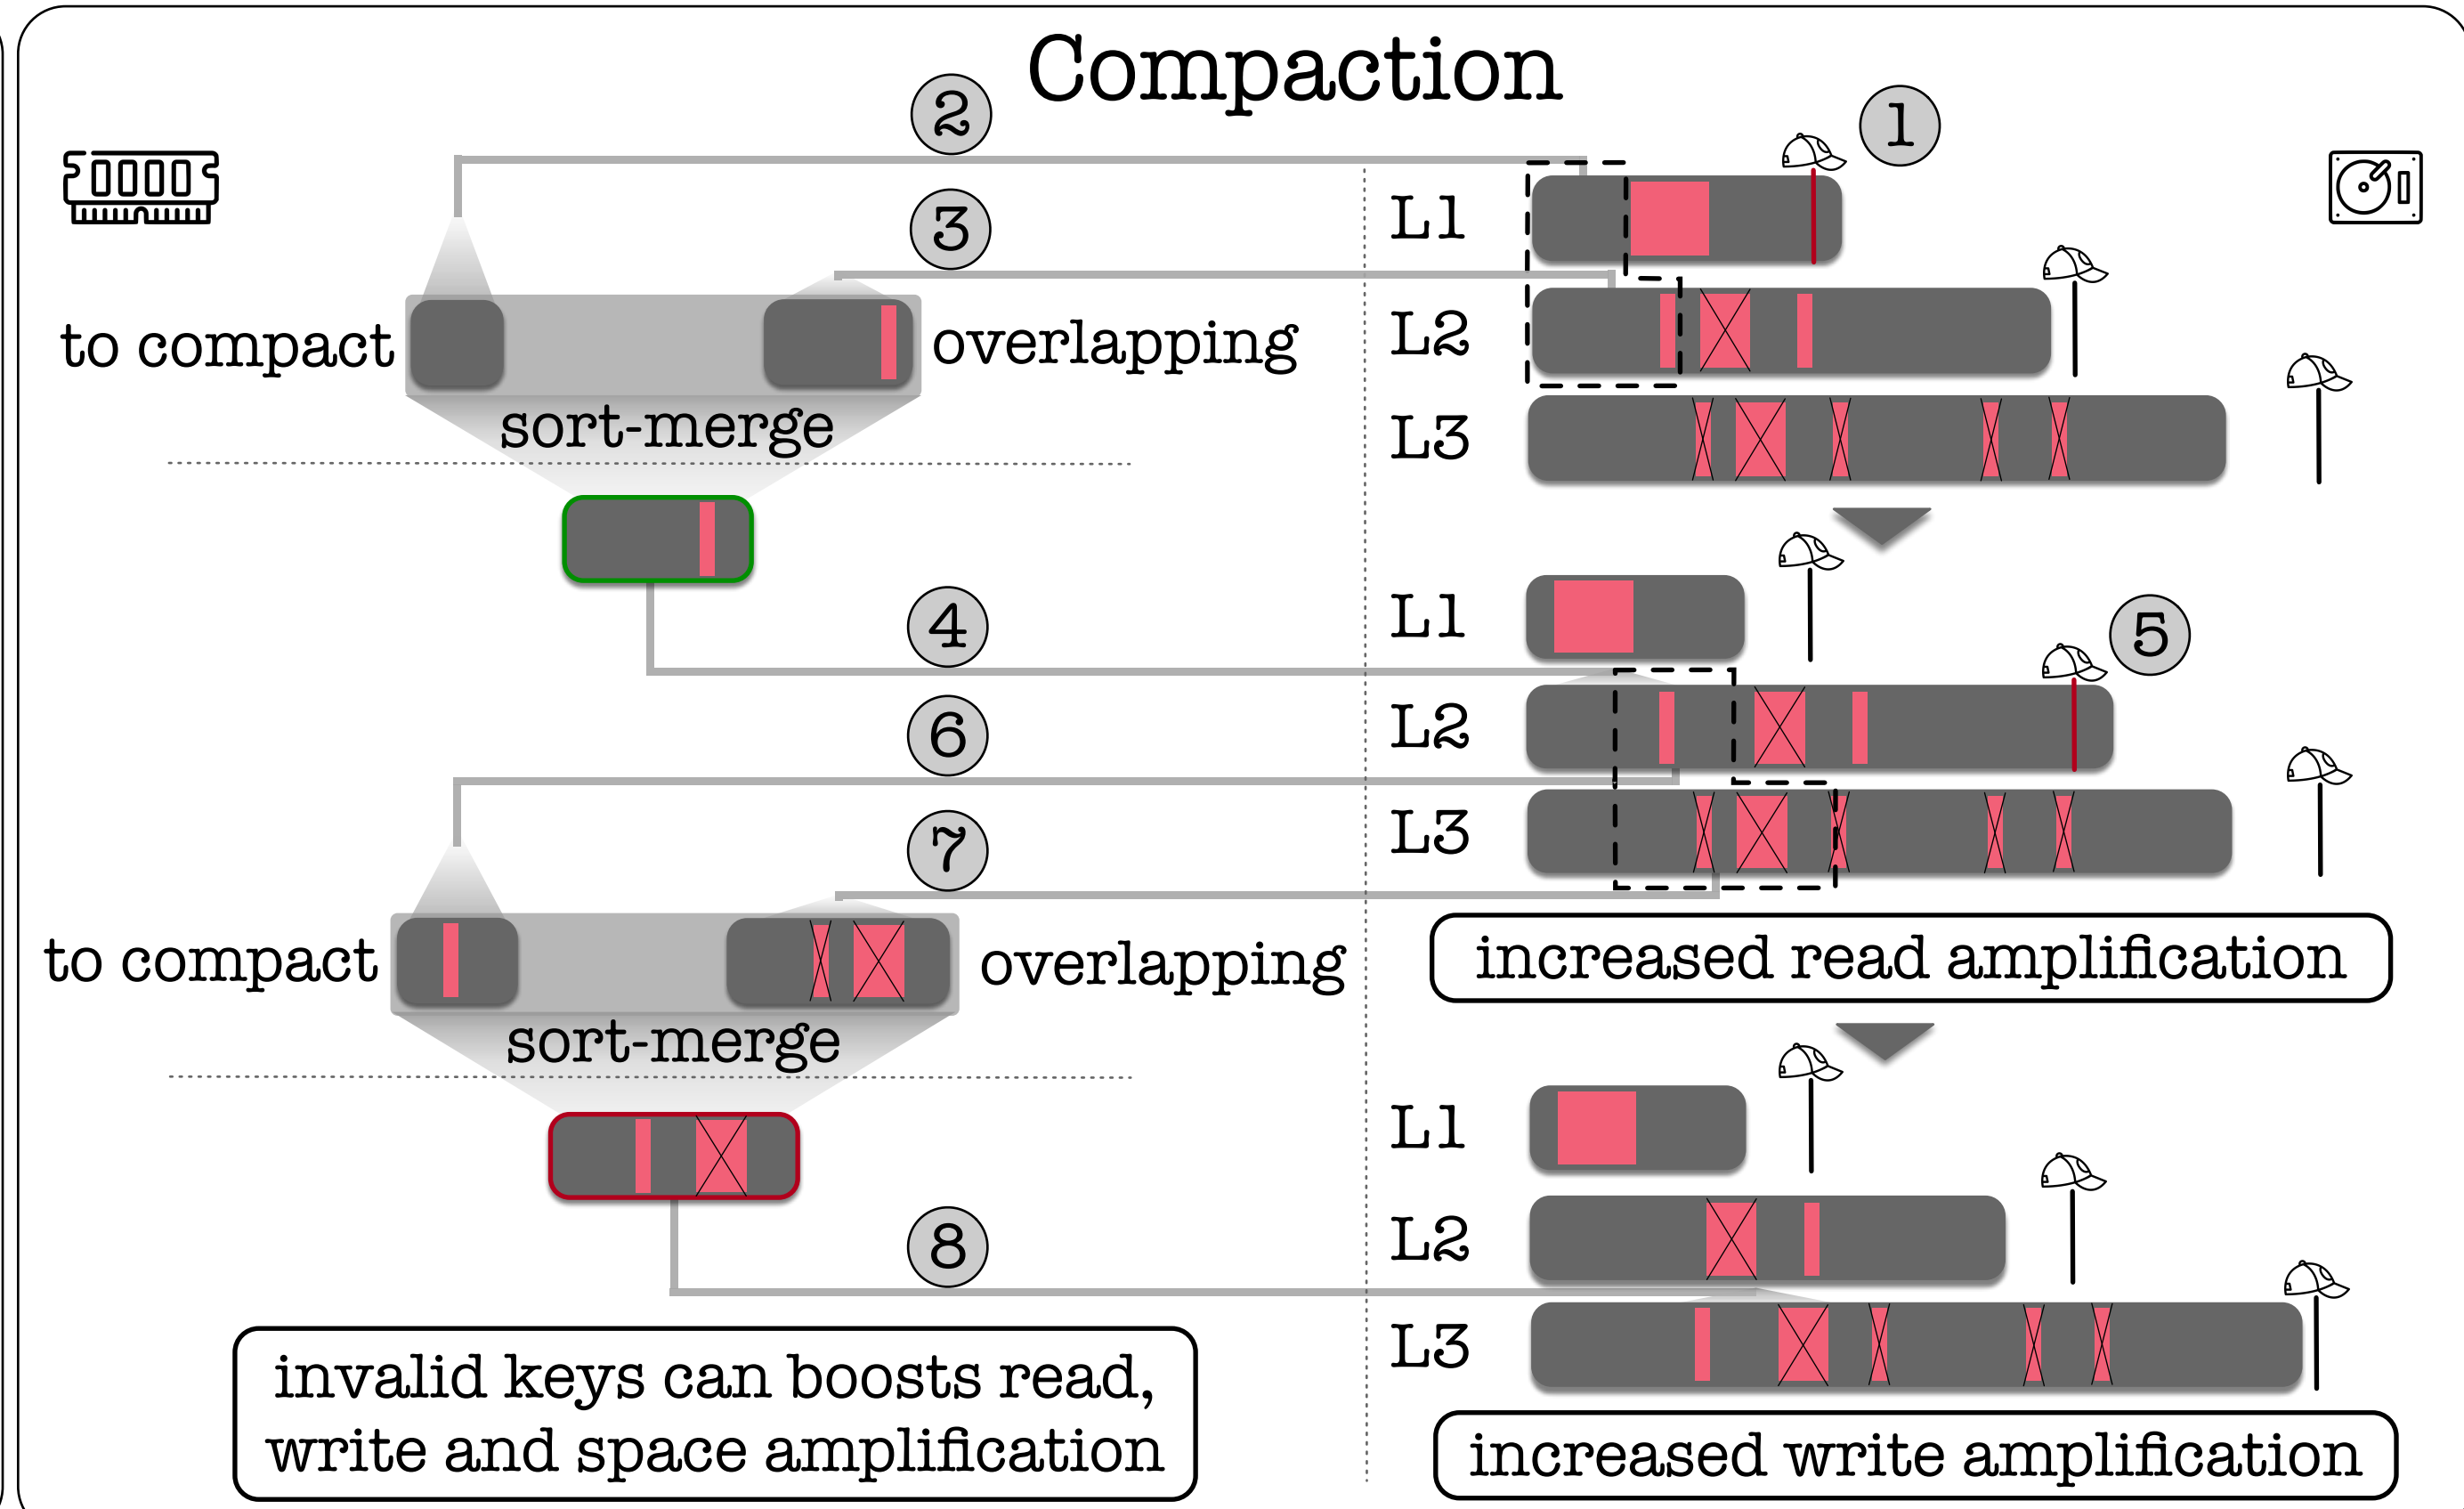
Compaction

2

1

3

L1

to compact

overlapping

L2

sort-merge

L3

L1

4

5

L2

6

L3

7

to compact

overlapping

increased read amplification

sort-merge

L1

L2

8

L3

invalid keys can boosts read, write and space amplification

increased write amplification